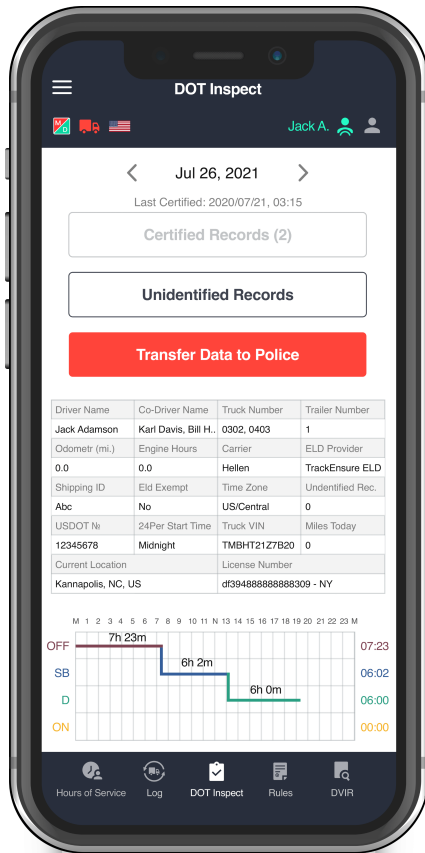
DOT Inspect

Jack A.

< Jul 26, 2021 >

Last Certified: 2020/07/21, 03:15

Certified Records (2)

Unidentified Records

Transfer Data to Police

| Driver Name | Co-Driver Name | Truck Number | Trailer Number |
|---|---|---|---|
| Jack Adamson | Karl Davis, Bill H.. | 0302, 0403 | 1 |
| Odometr (mi.) | Engine Hours | Carrier | ELD Provider |
| 0.0 | 0.0 | Hellen | TrackEnsure ELD |
| Shipping ID | Eld Exempt | Time Zone | Undentified Rec. |
| Abc | No | US/Central | 0 |
| USDOT № | 24Per Start Time | Truck VIN | Miles Today |
| 12345678 | Midnight | TMBHT21Z7B20 | 0 |
| Current Location | | License Number | |
| Kannapolis, NC, US | | df394888888888309 - NY | |

M 1 2 3 4 5 6 7 8 9 10 11 N 13 14 15 16 17 18 19 20 21 22 23 M

OFF 7h 23m 07:23
SB 6h 2m 06:02
D 6h 0m 06:00
ON 00:00

Hours of Service Log DOT Inspect Rules DVIR